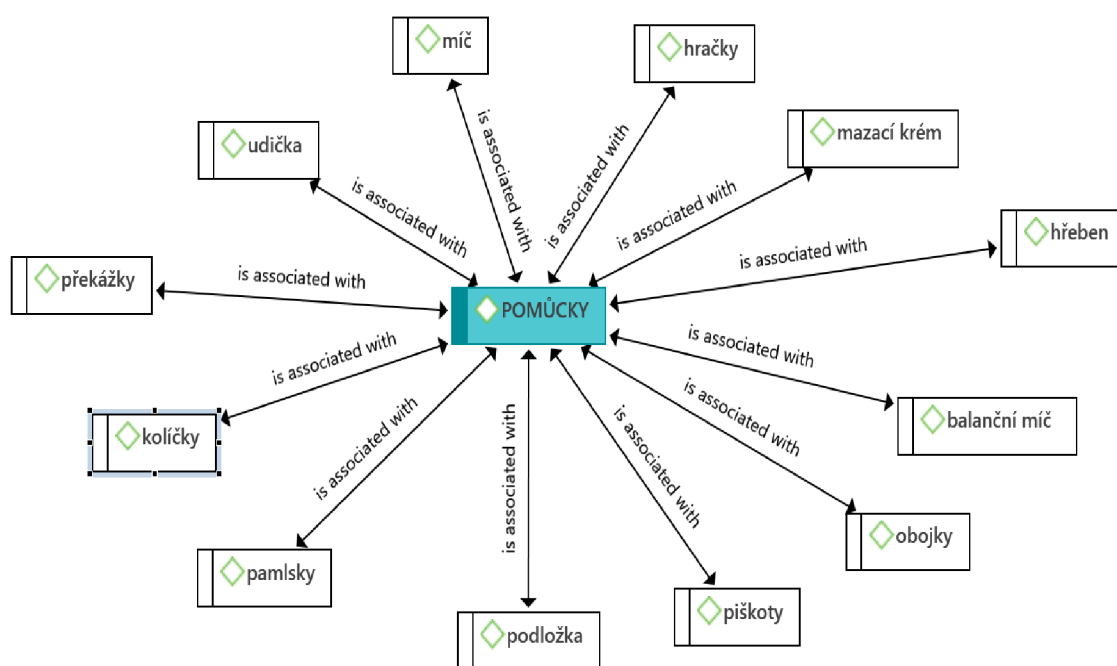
míč

hračky

udička

mazací krém

hřeben

překážky

POMŮCKY

kolíčky

balanční míč

obojky

pamlsky

piškoty

podložka

is associated with

is associated with

is associated with

is associated with

is associated with

is associated with

is associated with

is associated with

is associated with

is associated with

is associated with

is associated with

is associated with